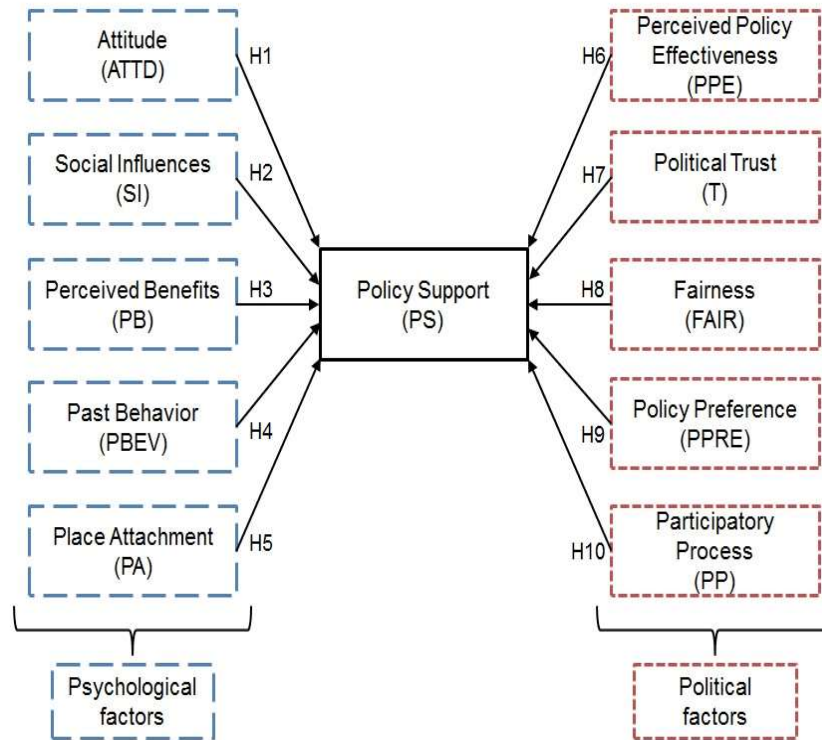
Attitude
(ATTD)

H1

Social Influences
(SI)

H2

Perceived Benefits
(PB)

H3

Past Behavior
(PBEV)

H4

Place Attachment
(PA)

H5

Policy Support
(PS)

H6

Perceived Policy Effectiveness
(PPE)

H7

Political Trust
(T)

H8

Fairness
(FAIR)

H9

Policy Preference
(PPRE)

H10

Participatory Process
(PP)

Psychological factors

Political factors